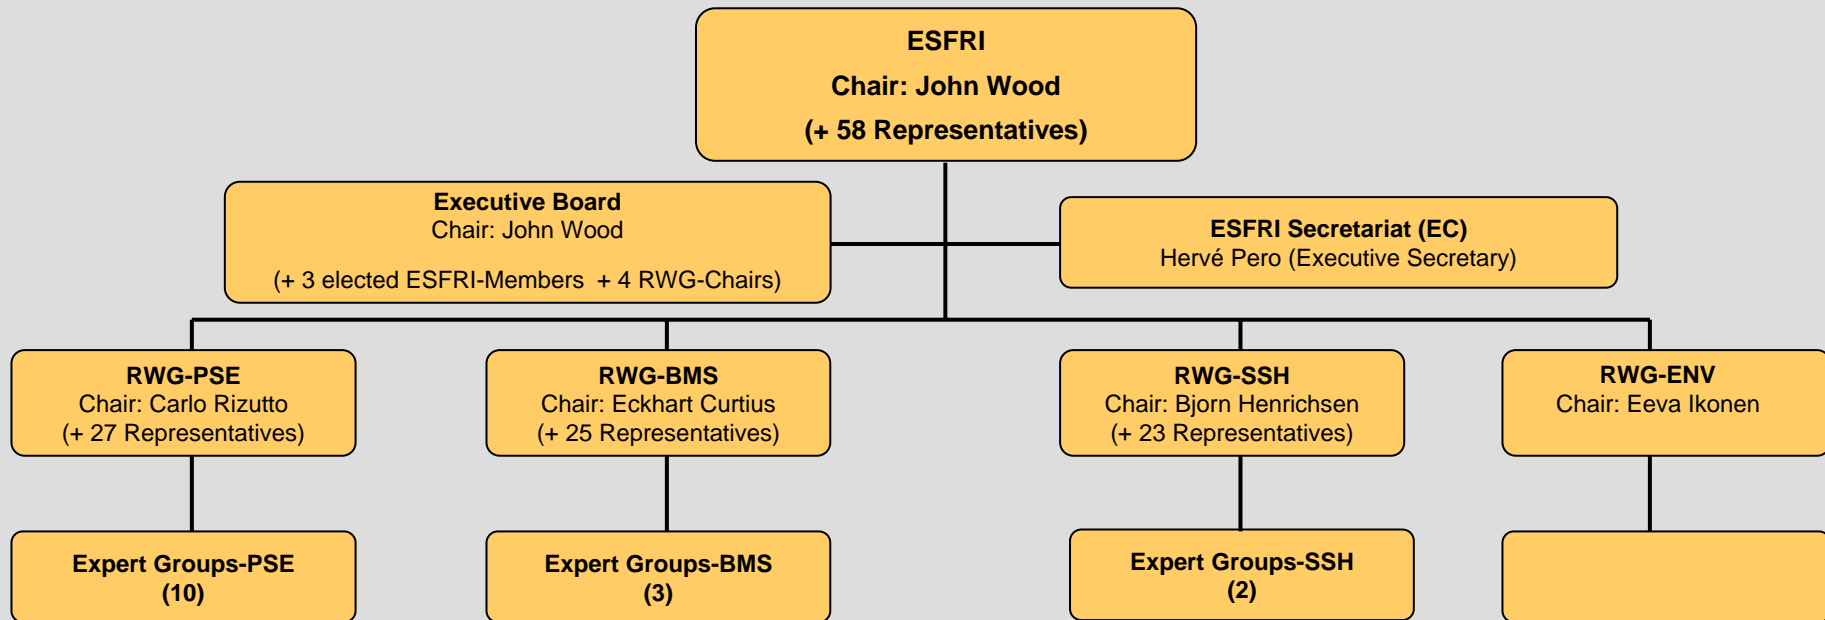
ESFRI
Chair: John Wood
(+ 58 Representatives)

Executive Board
Chair: John Wood
(+ 3 elected ESFRI-Members + 4 RWG-Chairs)

ESFRI Secretariat (EC)
Hervé Pero (Executive Secretary)

RWG-PSE
Chair: Carlo Rizutto
(+ 27 Representatives)

RWG-BMS
Chair: Eckhart Curtius
(+ 25 Representatives)

RWG-SSH
Chair: Bjorn Henrichsen
(+ 23 Representatives)

RWG-ENV
Chair: Eeva Ikonen

Expert Groups-PSE
(10)

Expert Groups-BMS
(3)

Expert Groups-SSH
(2)